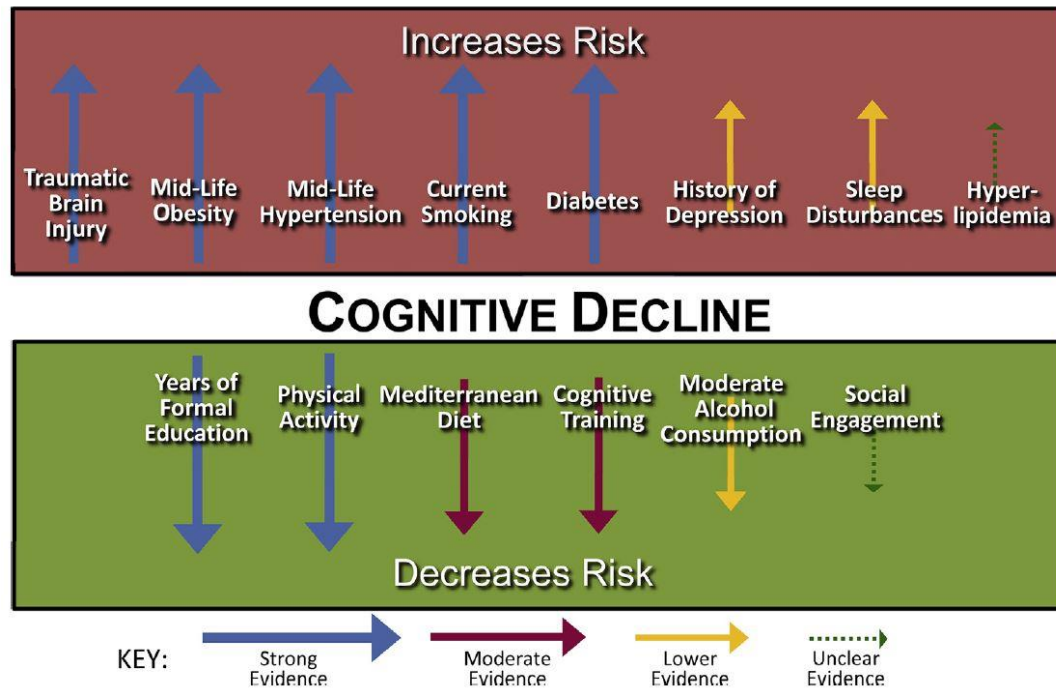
Increases Risk

Traumatic Brain Injury

Mid-Life Obesity

Mid-Life Hypertension

Current Smoking

Diabetes

History of Depression

Sleep Disturbances

Hyper-lipidemia

COGNITIVE DECLINE

Years of Formal Education

Physical Activity

Mediterranean Diet

Cognitive Training

Moderate Alcohol Consumption

Social Engagement

Decreases Risk

KEY:

Strong Evidence

Moderate Evidence

Lower Evidence

Unclear Evidence